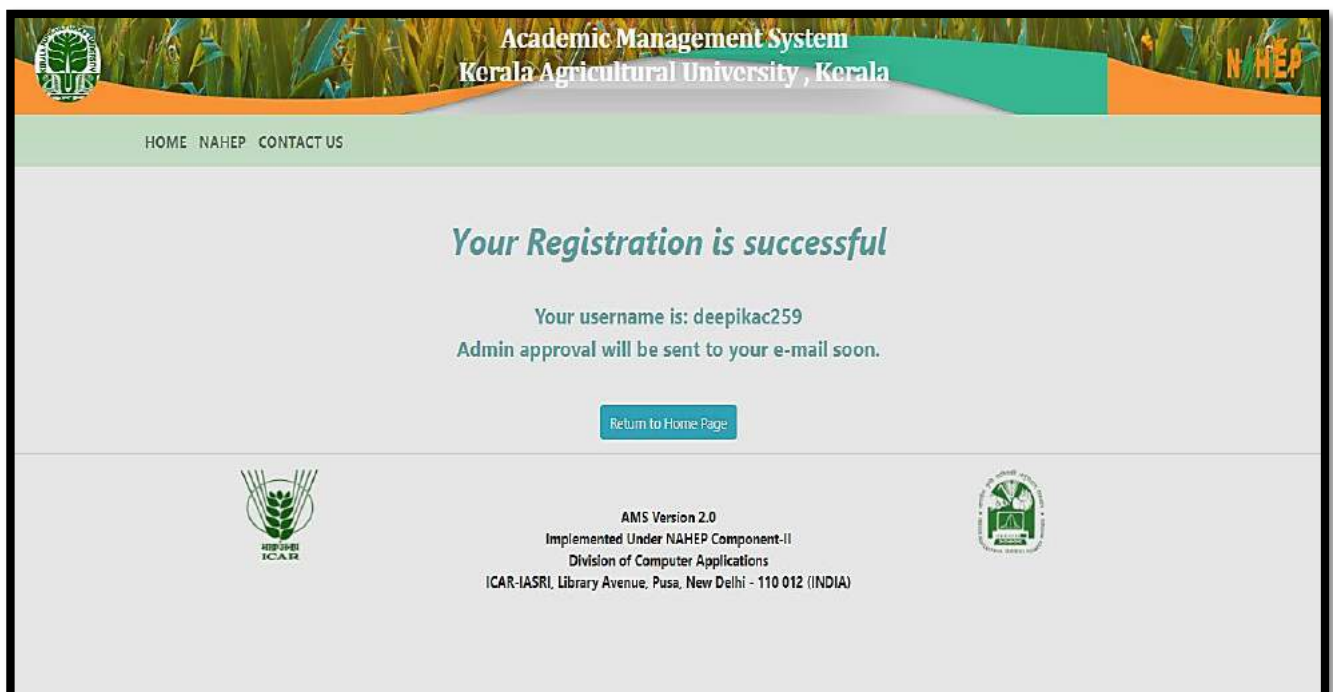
Academic Management System
Kerala Agricultural University , Kerala

NAHEP

HOME NAHEP CONTACT US

Your Registration is successful

Your username is: deepikac259
Admin approval will be sent to your e-mail soon.

Return to Home Page

ICAR

AMS Version 2.0
Implemented Under NAHEP Component-II
Division of Computer Applications
ICAR-IASRI, Library Avenue, Pusa, New Delhi - 110 012 (INDIA)